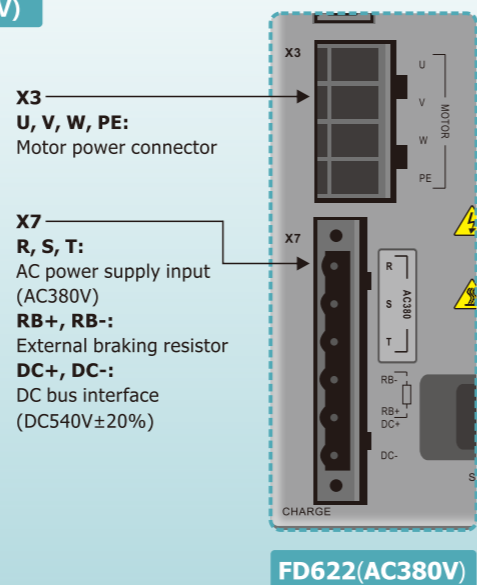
V)

X3
U, V, W, PE:
Motor power connector

X7
R, S, T:
AC power supply input (AC380V)
RB+, RB-:
External braking resistor
DC+, DC-:
DC bus interface (DC540V±20%)

X3
U
V
W
PE
MOTOR

X7
R
S
T
AC380
RB-
RB+
DC+
DC-
CHARGE
S

FD622(AC380V)